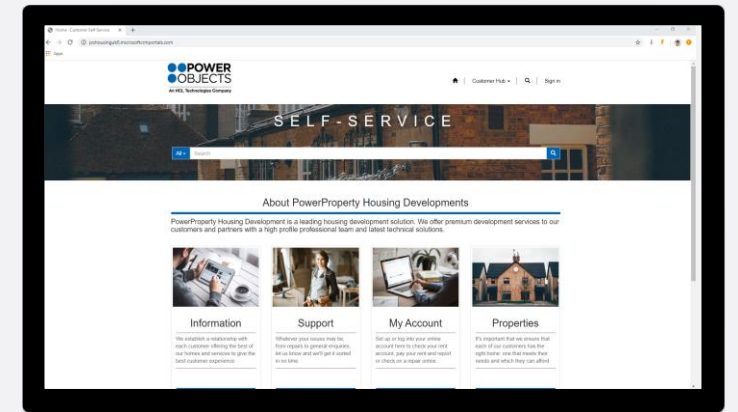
Home · Customer Self Service ×  +

pohousingukd.microsoftcrmportals.com

Apps

POWER OBJECTS
An HCL Technologies Company

Customer Hub ▾ | Sign in

SELF-SERVICE

All ▾ Search

About PowerProperty Housing Developments

PowerProperty Housing Development is a leading housing development solution. We offer premium development services to our customers and partners with a high profile professional team and latest technical solutions.

Information
We establish a relationship with each customer offering the best of our homes and services to give the best customer experience.

Support
Whatever your issues may be, from repairs to general enquiries, let us know and we'll get it sorted in no time.

My Account
Set up or log into your online account here to check your rent account, pay your rent and report or check on a repair online.

Properties
It's important that we ensure that each of our customers has the right home: one that meets their needs and which they can afford.